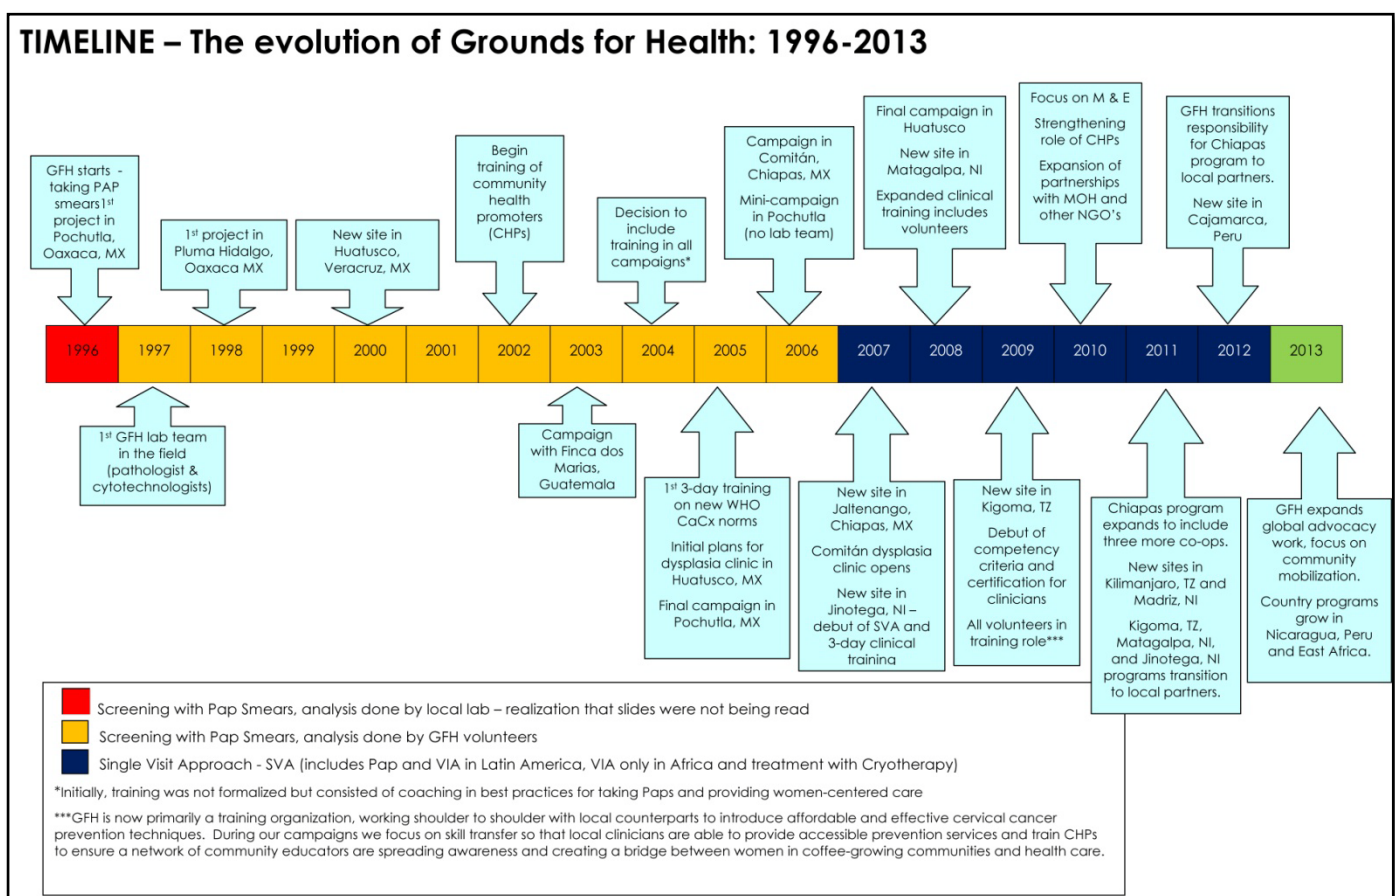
TIMELINE – The evolution of Grounds for Health: 1996-2013

GFH starts - taking PAP smears1$^{st}$ project in Pochutla, Oaxaca, MX

1$^{st}$ project in Pluma Hidalgo, Oaxaca MX

New site in Huatusco, Veracruz, MX

Begin training of community health promoters (CHPs)

Decision to include training in all campaigns*

Campaign in Comitán, Chiapas, MX

Mini-campaign in Pochutla (no lab team)

Final campaign in Huatusco

New site in Matagalpa, NI

Expanded clinical training includes volunteers

Focus on M & E

Strengthening role of CHPs

Expansion of partnerships with MOH and other NGO's

GFH transitions responsibility for Chiapas program to local partners.

New site in Cajamarca, Peru

| 1996 | 1997 | 1998 | 1999 | 2000 | 2001 | 2002 | 2003 | 2004 | 2005 | 2006 | 2007 | 2008 | 2009 | 2010 | 2011 | 2012 | 2013 |
|---|---|---|---|---|---|---|---|---|---|---|---|---|---|---|---|---|---|

1$^{st}$ GFH lab team in the field (pathologist & cytotechnologists)

Campaign with Finca dos Marias, Guatemala

1$^{st}$ 3-day training on new WHO CaCx norms

Initial plans for dysplasia clinic in Huatusco, MX

Final campaign in Pochutla, MX

New site in Jaltenango, Chiapas, MX

Comitán dysplasia clinic opens

New site in Jinotega, NI – debut of SVA and 3-day clinical training

New site in Kigoma, TZ

Debut of competency criteria and certification for clinicians

All volunteers in training role***

Chiapas program expands to include three more co-ops.

New sites in Kilimanjaro, TZ and Madriz, NI

Kigoma, TZ, Matagalpa, NI, and Jinotega, NI programs transition to local partners.

GFH expands global advocacy work, focus on community mobilization.

Country programs grow in Nicaragua, Peru and East Africa.

Screening with Pap Smears, analysis done by local lab – realization that slides were not being read

Screening with Pap Smears, analysis done by GFH volunteers

Single Visit Approach - SVA (includes Pap and VIA in Latin America, VIA only in Africa and treatment with Cryotherapy)

*Initially, training was not formalized but consisted of coaching in best practices for taking Paps and providing women-centered care

***GFH is now primarily a training organization, working shoulder to shoulder with local counterparts to introduce affordable and effective cervical cancer prevention techniques. During our campaigns we focus on skill transfer so that local clinicians are able to provide accessible prevention services and train CHPs to ensure a network of community educators are spreading awareness and creating a bridge between women in coffee-growing communities and health care.